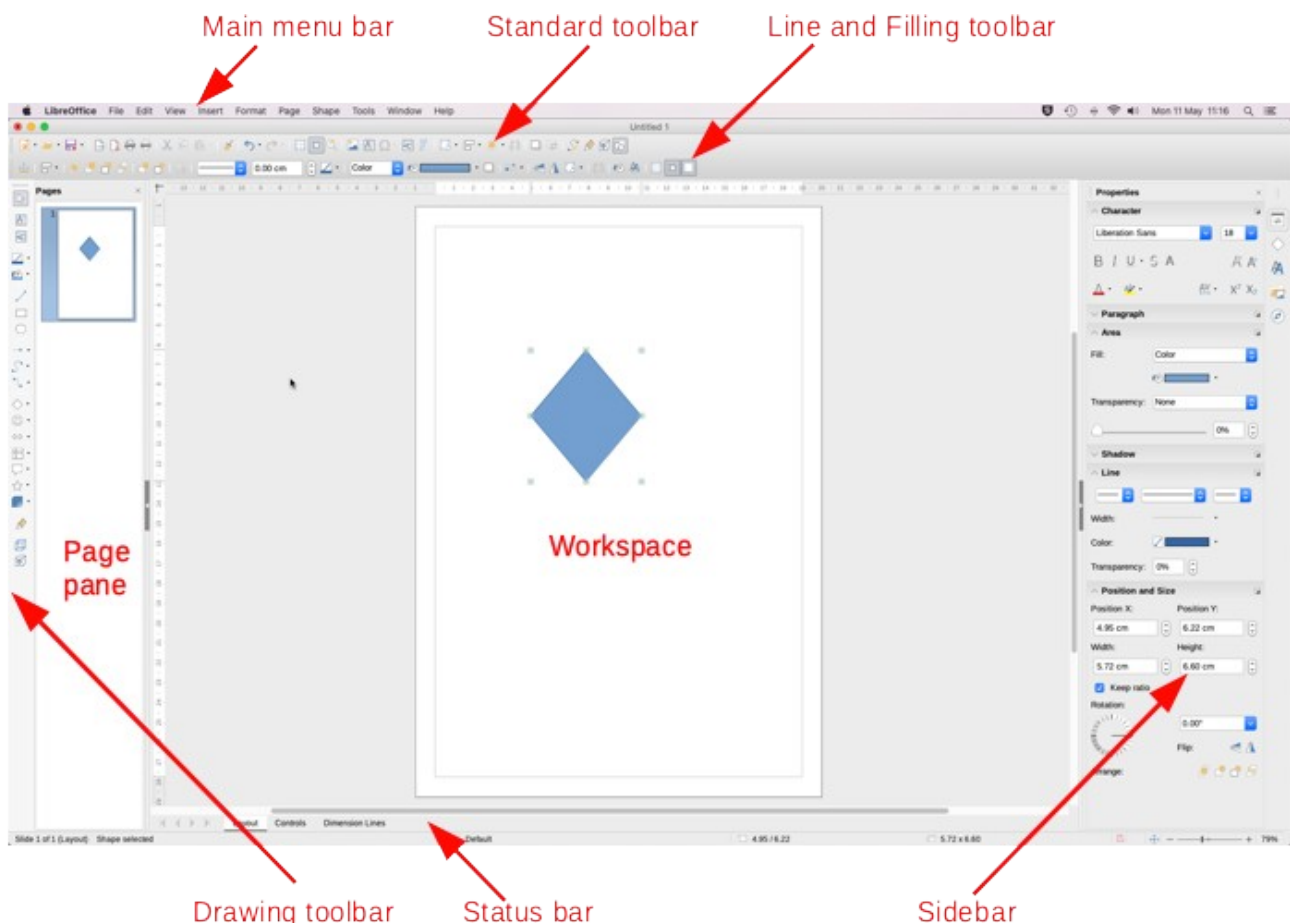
Main menu bar
Standard toolbar
Line and Filling toolbar

LibreOffice File Edit View Insert Format Page Shape Tools Window Help
Mon 11 May 11:16
Untitled 1

0.00 cm
Color

Pages
1

Page pane

Workspace

Properties
Character
Liberation Sans
18
B I U S A
Paragraph
Area
Fill:
Color
Transparency:
None
0%
Shadow
Line
Width:
Color:
Transparency:
0%
Position and Size
Position X:
Position Y:
4.95 cm
6.22 cm
Width:
Height:
5.72 cm
6.60 cm
Keep ratio
Rotation:
0.00°
Flip:
Arrange:

Layout
Controls
Dimension Lines

Slide 1 of 1 (Layout) Shape selected
Default
4.95 / 6.22
5.72 x 6.60
79%

Drawing toolbar
Status bar
Sidebar